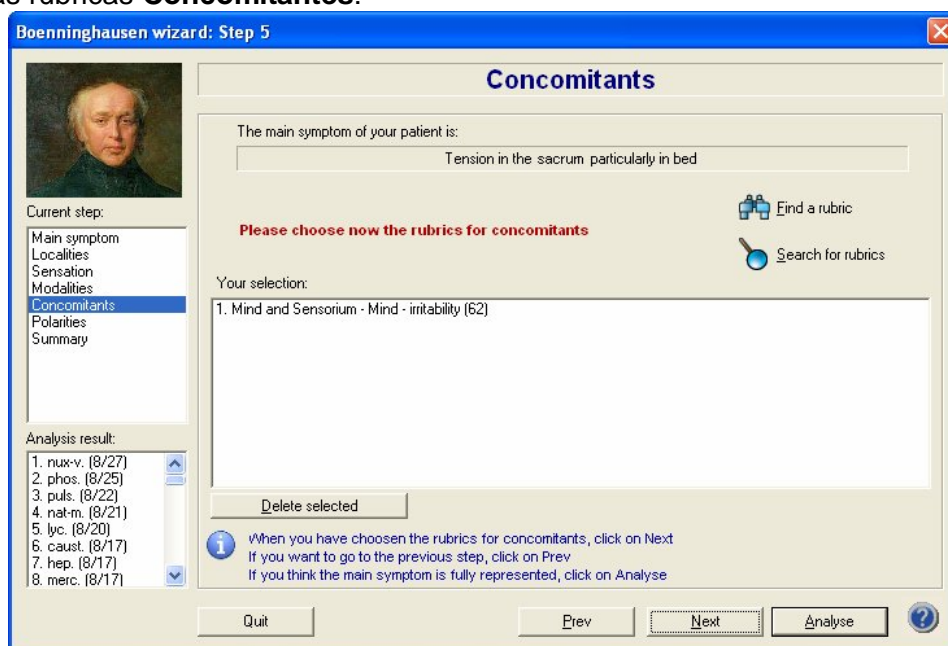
as rubricas **Concomitantes**.

Boenninghausen wizard: Step 5

Concomitants

The main symptom of your patient is:

Tension in the sacrum particularly in bed

Find a rubric

Search for rubrics

Please choose now the rubrics for concomitants

Current step:

Main symptom
Localities
Sensation
Modalities
Concomitants
Polarities
Summary

Your selection:

1. Mind and Sensorium - Mind - irritability (62)

Analysis result:

1. nux-v. (8/27)
2. phos. (8/25)
3. puls. (8/22)
4. nat-m. (8/21)
5. lyc. (8/20)
6. caust. (8/17)
7. hep. (8/17)
8. merc. (8/17)

Delete selected

When you have choosen the rubrics for concomitants, click on Next
If you want to go to the previous step, click on Prev
If you think the main symptom is fully represented, click on Analyse

Quit

Prev

Next

Analyse